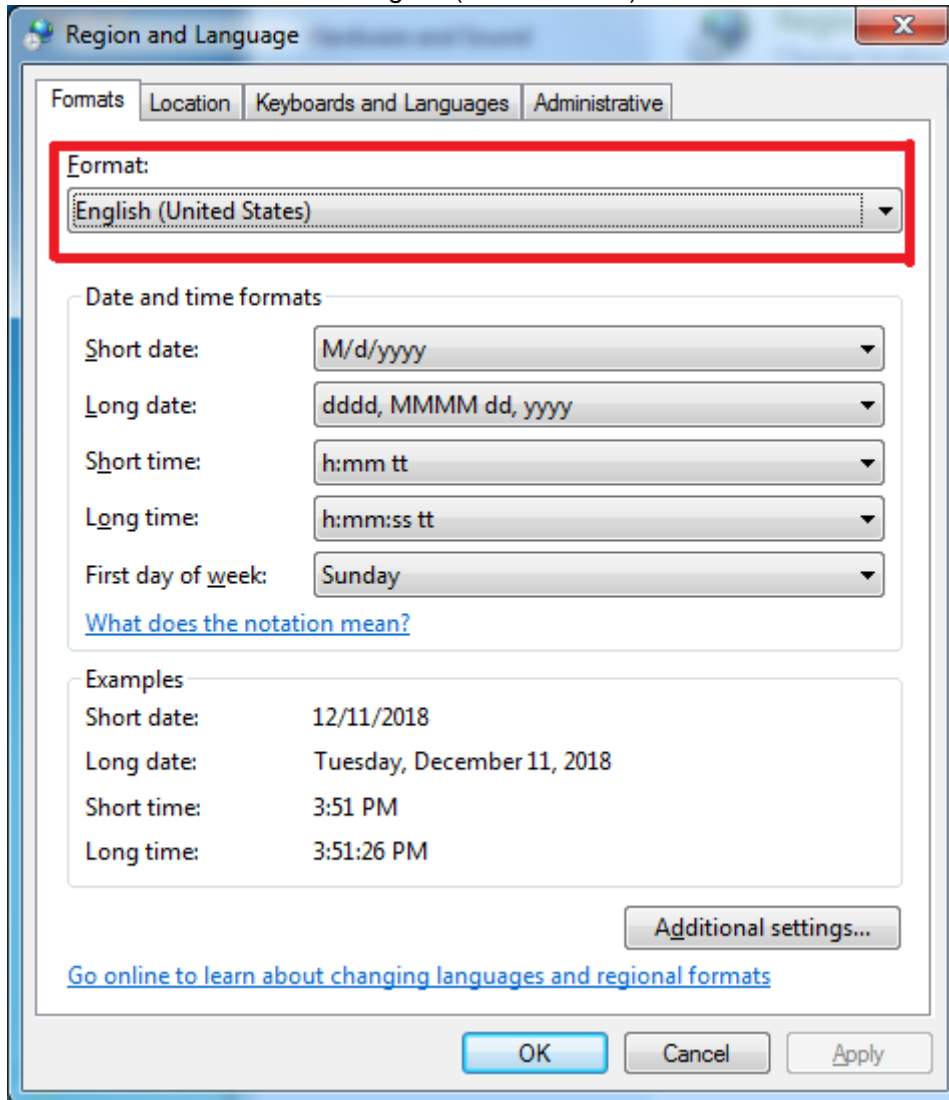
Region and Language

Formats | Location | Keyboards and Languages | Administrative

Format:
English (United States)

Date and time formats

Short date: M/d/yyyy

Long date: dddd, MMMM dd, yyyy

Short time: h:mm tt

Long time: h:mm:ss tt

First day of week: Sunday

What does the notation mean?

Examples

Short date: 12/11/2018

Long date: Tuesday, December 11, 2018

Short time: 3:51 PM

Long time: 3:51:26 PM

Additional settings...

Go online to learn about changing languages and regional formats

OK | Cancel | Apply